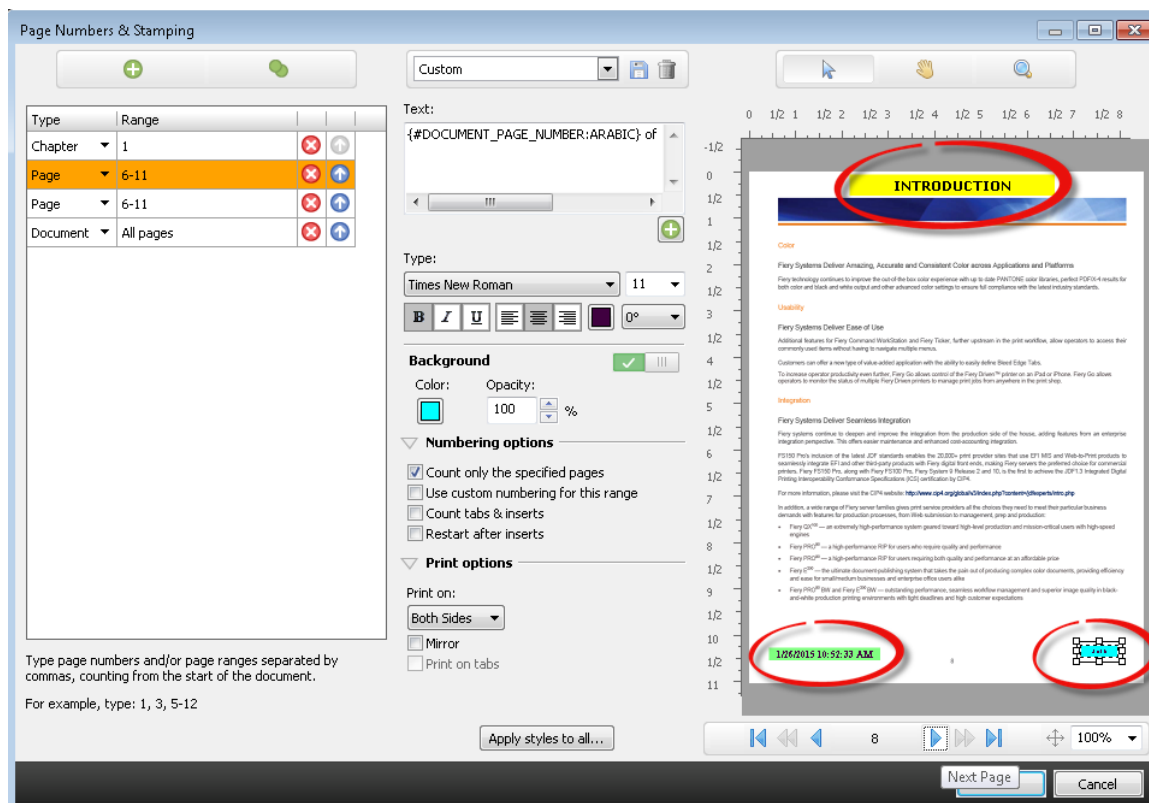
Page Numbers & Stamping

| Type | Range |
|---|---|
| Chapter | 1 |
| Page | 6-11 |
| Page | 6-11 |
| Document | All pages |

Type page numbers and/or page ranges separated by commas, counting from the start of the document.

For example, type: 1, 3, 5-12

Custom

Text:
{#DOCUMENT_PAGE_NUMBER:ARABIC} of

Type:
Times New Roman 11
B I U 0°

Background
Color: Opacity:
100 %

Numbering options
Count only the specified pages
Use custom numbering for this range
Count tabs & inserts
Restart after inserts

Print options
Print on:
Both Sides
Mirror
Print on tabs

Apply styles to all...

0 1/2 1 1/2 2 1/2 3 1/2 4 1/2 5 1/2 6 1/2 7 1/2 8

-1/2 0 1/2 1 1/2 2 1/2 3 1/2 4 1/2 5 1/2 6 1/2 7 1/2 8 1/2 9 1/2 10 1/2 11

INTRODUCTION

Color

Fiery Systems Deliver Amazing, Accurate and Consistent Color across Applications and Platforms

Usability

Fiery Systems Deliver Ease of Use

Integration

Fiery Systems Deliver Seamless Integration

1/26/2015 10:52:33 AM

8 100%

Next Page
Cancel